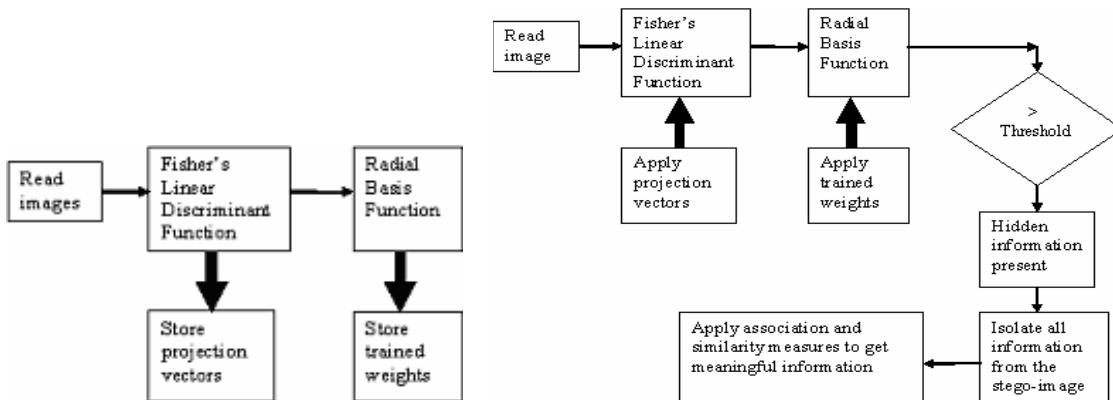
Read images

Fisher's Linear Discriminant Function

Radial Basis Function

Store projection vectors

Store trained weights

Read image

Fisher's Linear Discriminant Function

Radial Basis Function

Apply projection vectors

Apply trained weights

> Threshold

Hidden information present

Isolate all information from the stego-image

Apply association and similarity measures to get meaningful information